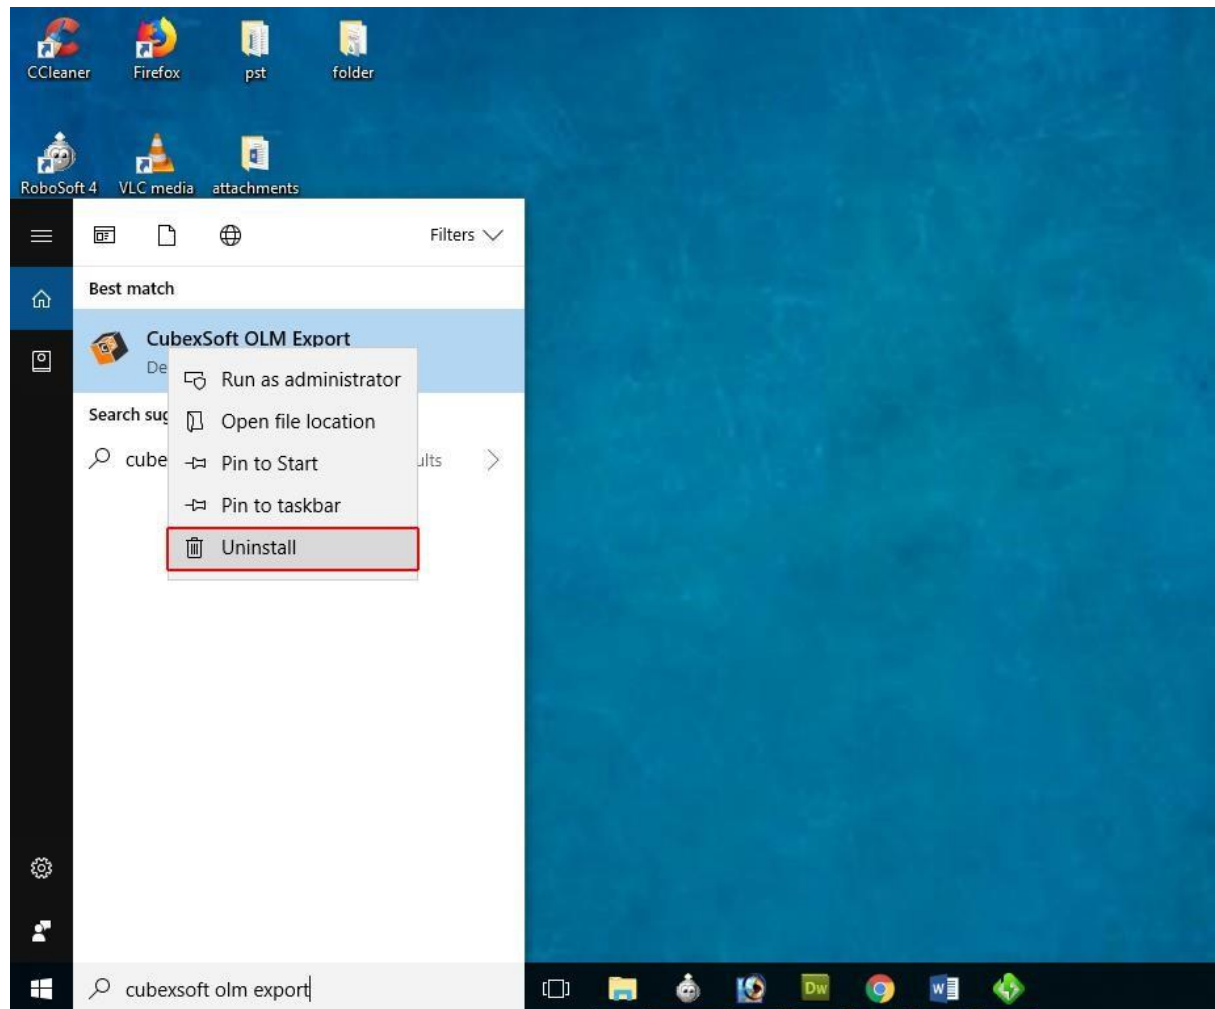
CCleaner
Firefox
pst
folder
RoboSoft 4
VLC media
attachments

Filters

Best match

CubexSoft OLM Export
De

Run as administrator
Open file location
Pin to Start
Pin to taskbar
Uninstall

Search sug
cube
ults

cubexsoft olm export

Dw